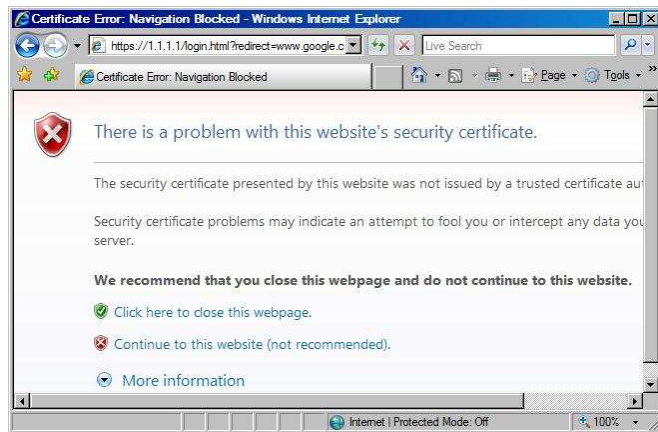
Certificate Error: Navigation Blocked - Windows Internet Explorer

https://1.1.1.1/login.html?redirect=www.google.c

Live Search

Certificate Error: Navigation Blocked

Page ▾ Tools ▾

There is a problem with this website's security certificate.

The security certificate presented by this website was not issued by a trusted certificate au

Security certificate problems may indicate an attempt to fool you or intercept any data yo server.

We recommend that you close this webpage and do not continue to this website.

Click here to close this webpage.

Continue to this website (not recommended).

More information

Internet | Protected Mode: Off

100%